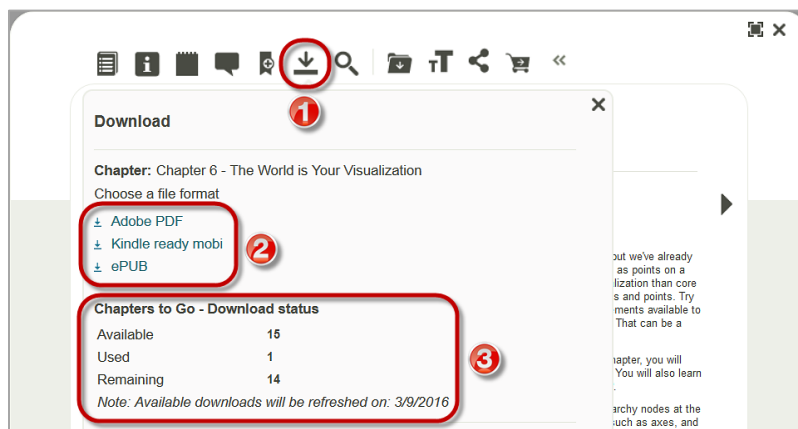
Download

Chapter: Chapter 6 - The World is Your Visualization

Choose a file format

Adobe PDF

Kindle ready mobi

ePUB

Chapters to Go - Download status

| Available | 15 |
|---|---|
| Used | 1 |
| Remaining | 14 |

Note: Available downloads will be refreshed on: 3/9/2016

1

2

3

out we've already
as points on a
alization than core
s and points. Try
ments available to
That can be a

hapter, you will
You will also learn

archy nodes at the
such as axes, and